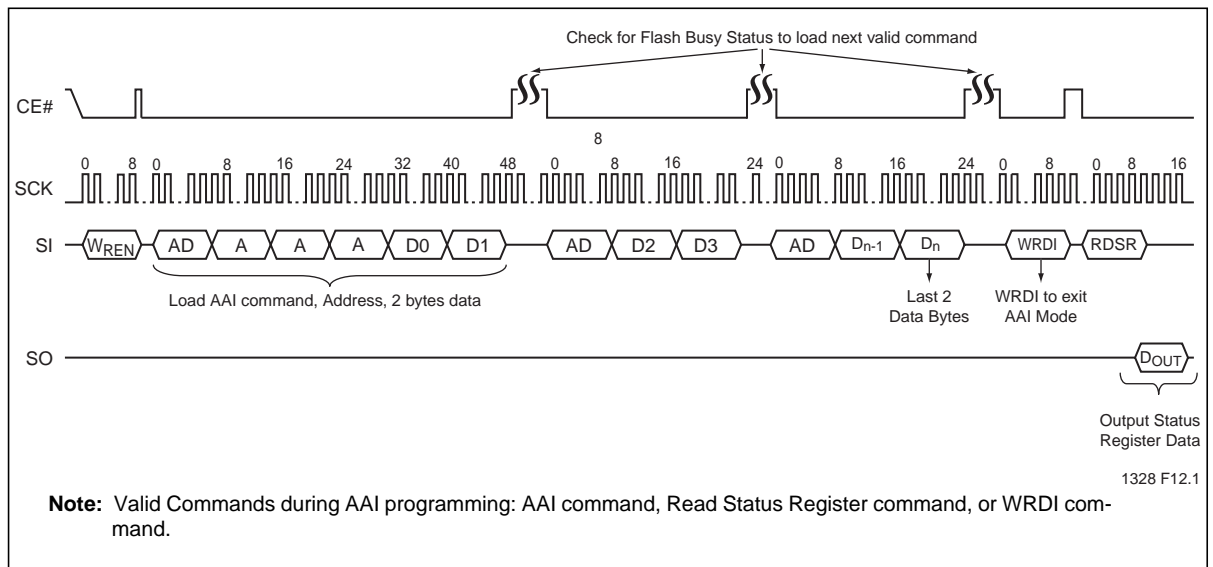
Check for Flash Busy Status to load next valid command

CE#

8

SCK

0 8 0 8 16 24 32 40 48 0 8 16 24 0 8 16 24 0 8 0 8 16

SI

$W_{REN}$ AD A A A D0 D1 AD D2 D3 AD $D_{n-1}$ $D_n$ WRDI RDSR

Load AAI command, Address, 2 bytes data

Last 2 Data Bytes

WRDI to exit AAI Mode

SO

$D_{OUT}$

Output Status Register Data

1328 F12.1

**Note:** Valid Commands during AAI programming: AAI command, Read Status Register command, or WRDI command.